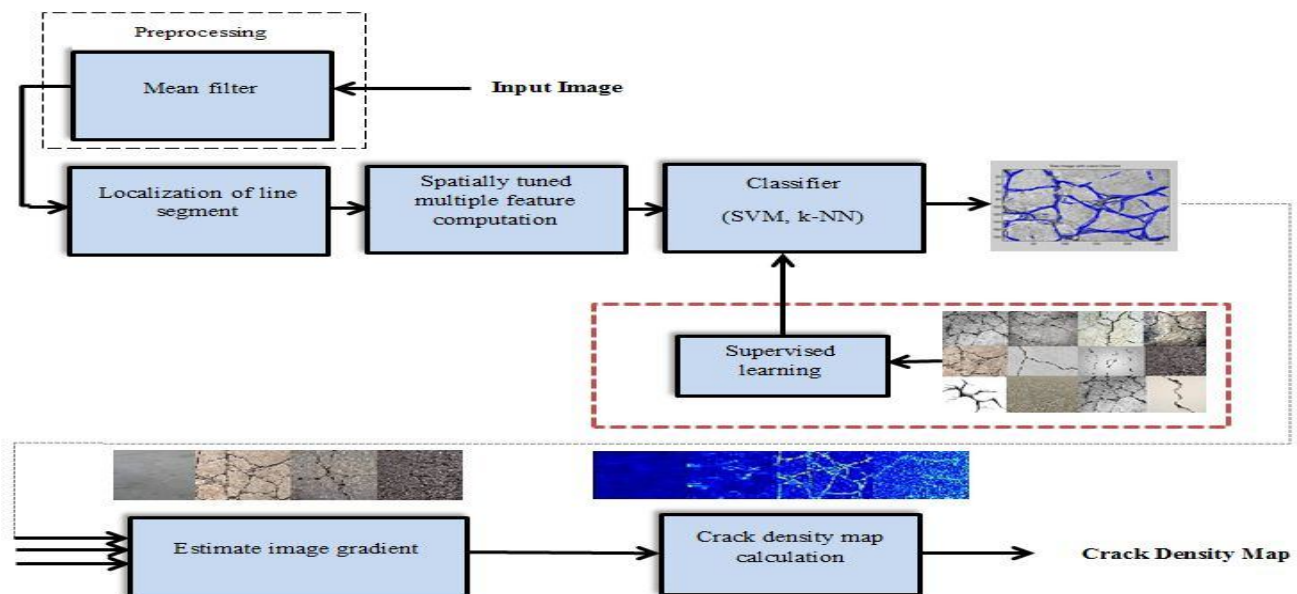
Preprocessing

Mean filter

Input Image

Localization of line segment

Spatially tuned multiple feature computation

Classifier

(SVM, k-NN)

Supervised learning

Estimate image gradient

Crack density map calculation

Crack Density Map